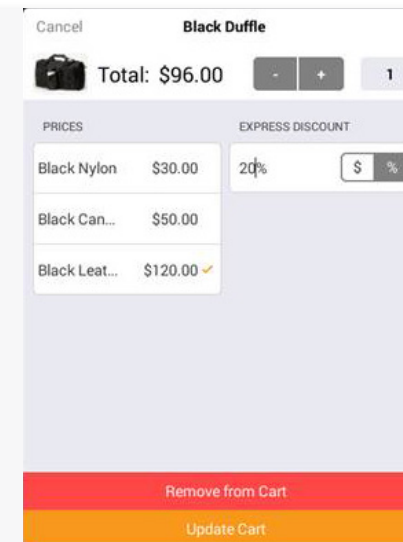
Cancel

Black Duffle

Total: $96.00

-

+

1

PRICES

| Black Nylon | $30.00 |
|---|---|
| Black Can... | $50.00 |
| Black Leat... | $120.00 ✓ |

EXPRESS DISCOUNT

20%

$

%

Remove from Cart

Update Cart